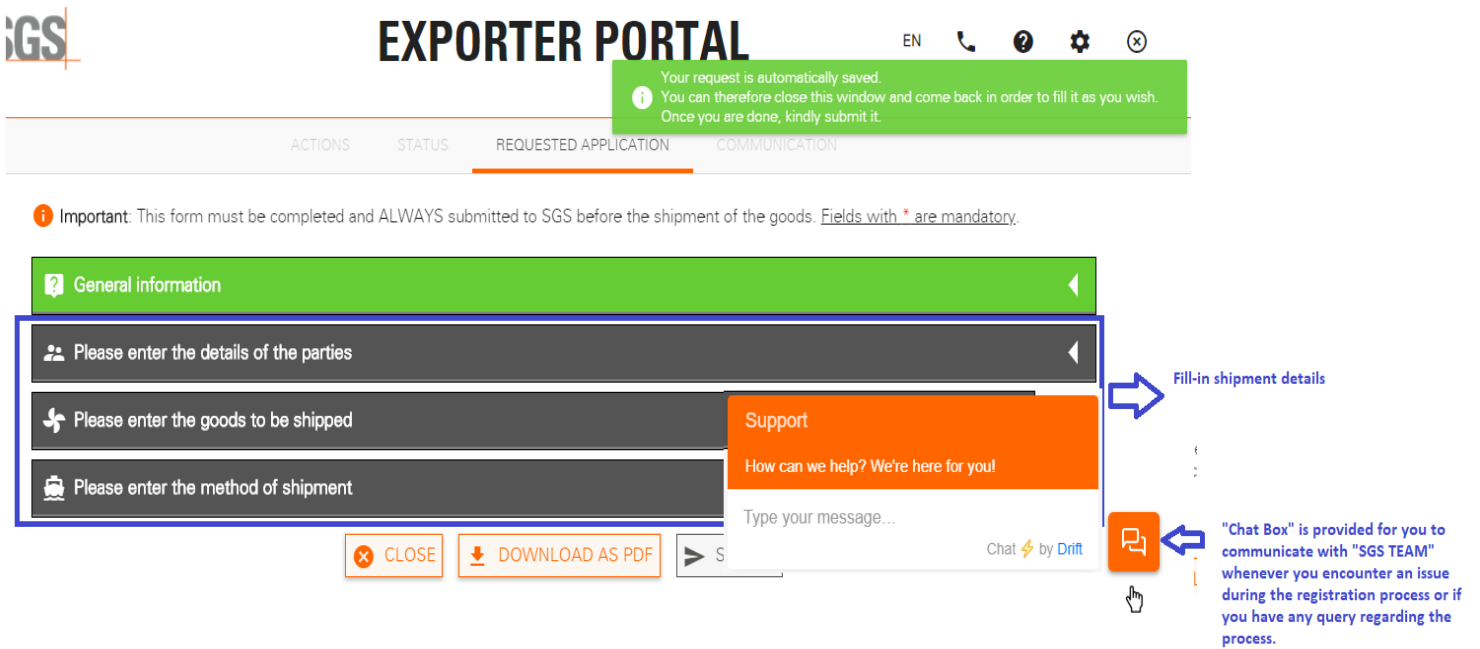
SGS

EXPORTER PORTAL

EN

Your request is automatically saved.
You can therefore close this window and come back in order to fill it as you wish.
Once you are done, kindly submit it.

ACTIONS STATUS REQUESTED APPLICATION COMMUNICATION

Important: This form must be completed and ALWAYS submitted to SGS before the shipment of the goods. Fields with * are mandatory.

General information

Please enter the details of the parties

Please enter the goods to be shipped

Please enter the method of shipment

Fill-in shipment details

Support

How can we help? We're here for you!

Type your message...

Chat by Drift

CLOSE DOWNLOAD AS PDF S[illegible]

"Chat Box" is provided for you to communicate with "SGS TEAM" whenever you encounter an issue during the registration process or if you have any query regarding the process.